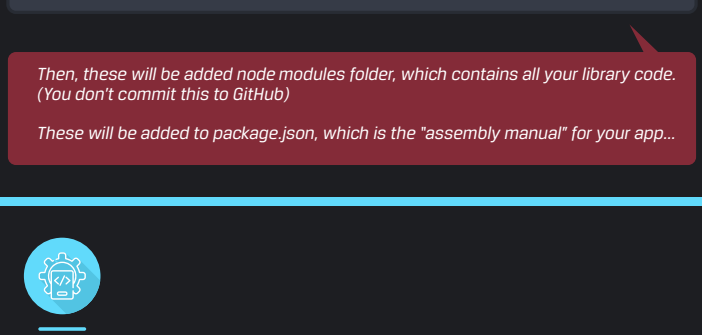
Then, these will be added node modules folder, which contains all your library code. (You don't commit this to GitHub)

These will be added to package.json, which is the "assembly manual" for your app...